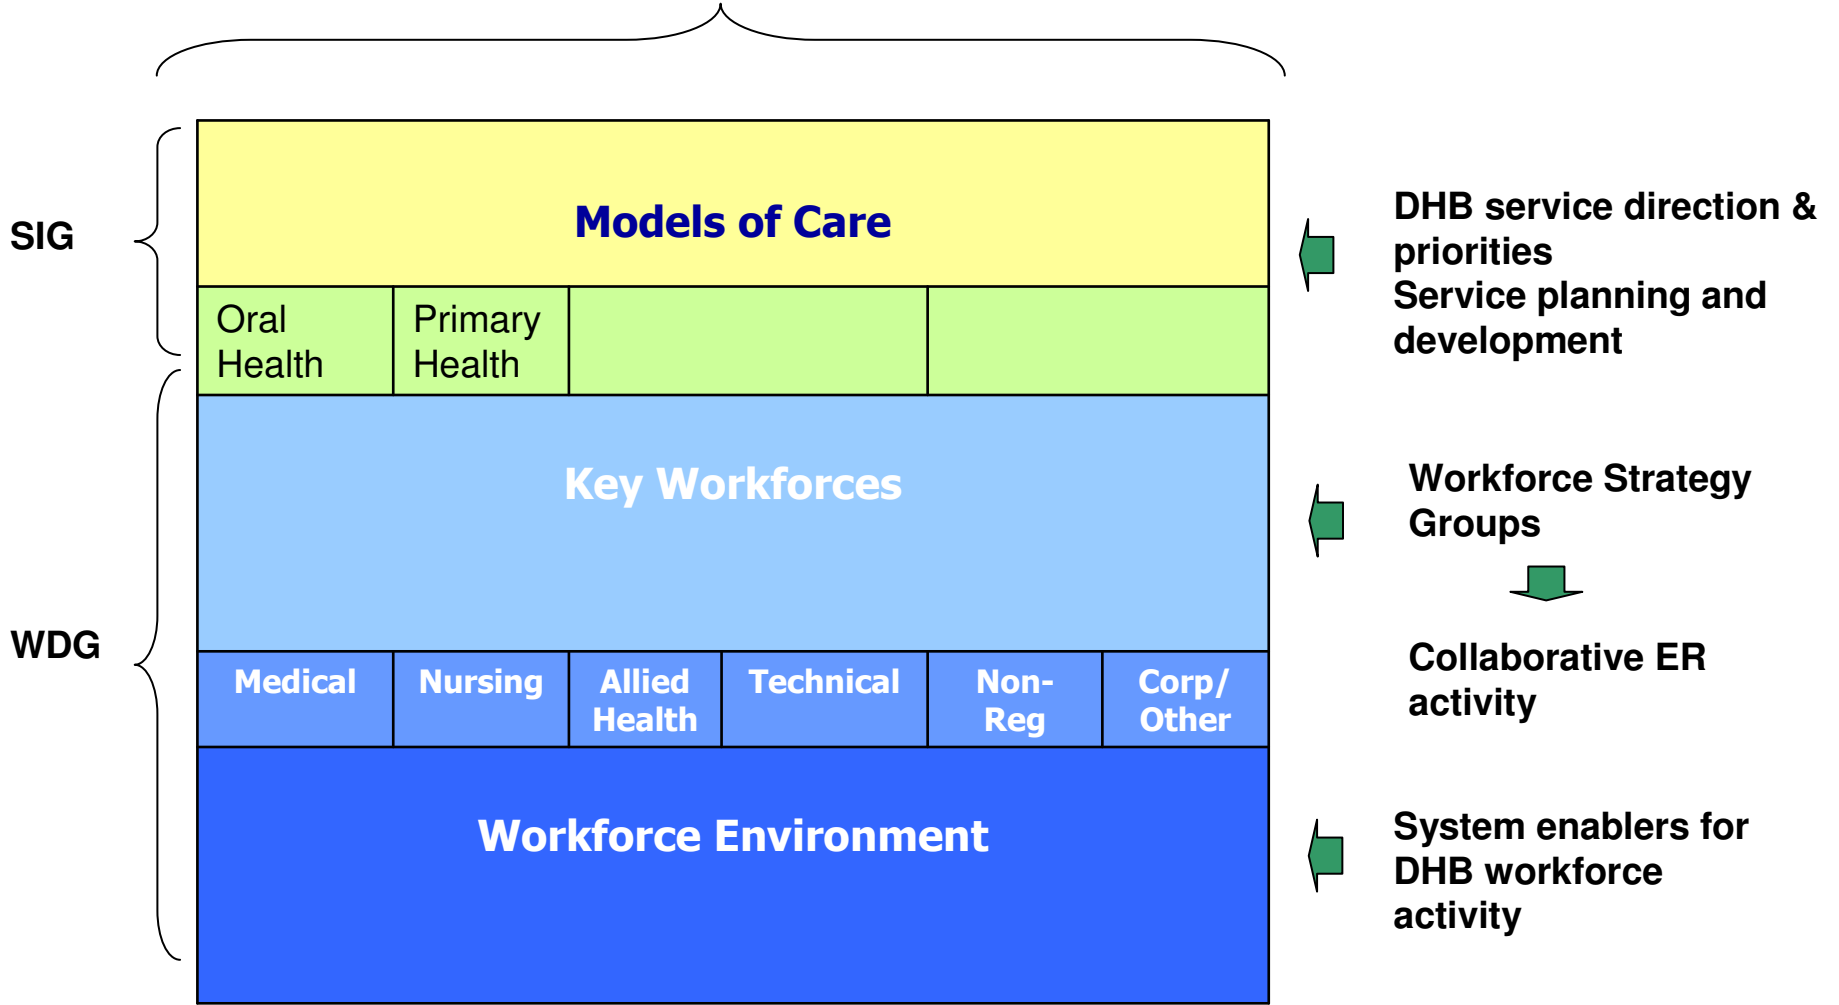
SIG

WDG

Models of Care

| Oral Health | Primary Health | | |
|---|---|---|---|

Key Workforces

| Medical | Nursing | Allied Health | Technical | Non-Reg | Corp/ Other |
|---|---|---|---|---|---|

Workforce Environment

DHB service direction & priorities
Service planning and development

Workforce Strategy Groups

Collaborative ER activity

System enablers for DHB workforce activity